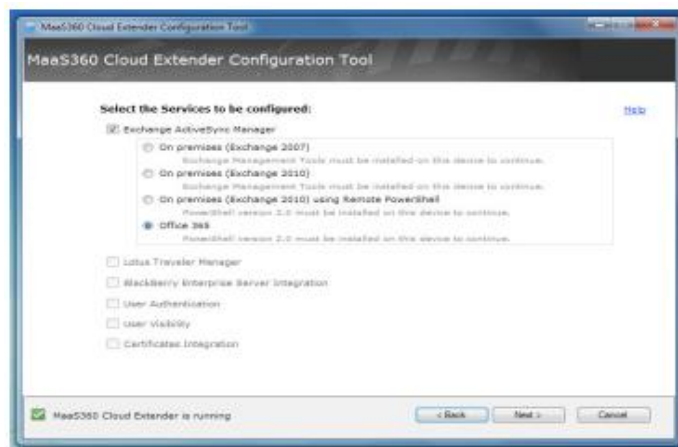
MaaS360 Cloud Extender Configuration Tool

MaaS360 Cloud Extender Configuration Tool

Select the Services to be configured:

Help

Exchange ActiveSync Manager

On premises (Exchange 2007)

Exchange Management Tools must be installed on this device to continue.

On premises (Exchange 2010)

Exchange Management Tools must be installed on this device to continue.

On premises (Exchange 2010) using Remote PowerShell

PowerShell version 2.0 must be installed on this device to continue.

Office 365

PowerShell version 2.0 must be installed on this device to continue.

Lotus Traveler Manager

BlackBerry Enterprise Server Integration

User Authentication

User Visibility

Certificates Integration

MaaS360 Cloud Extender is running

< Back

Next >

Cancel